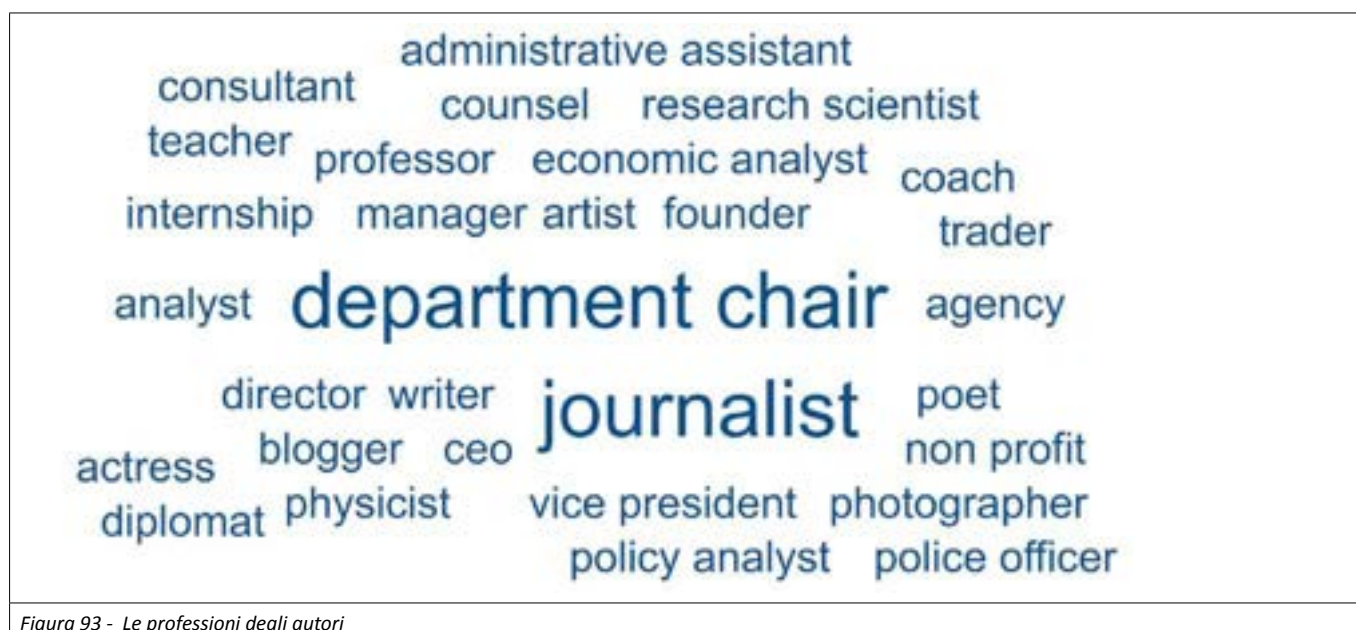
administrative assistant
consultant
counsel research scientist
teacher professor economic analyst coach
internship manager artist founder
trader
analyst department chair agency
director writer journalist poet
blogger ceo
non profit
actress
diplomat physicist vice president photographer
policy analyst police officer

Figura 93 - Le professioni degli autori